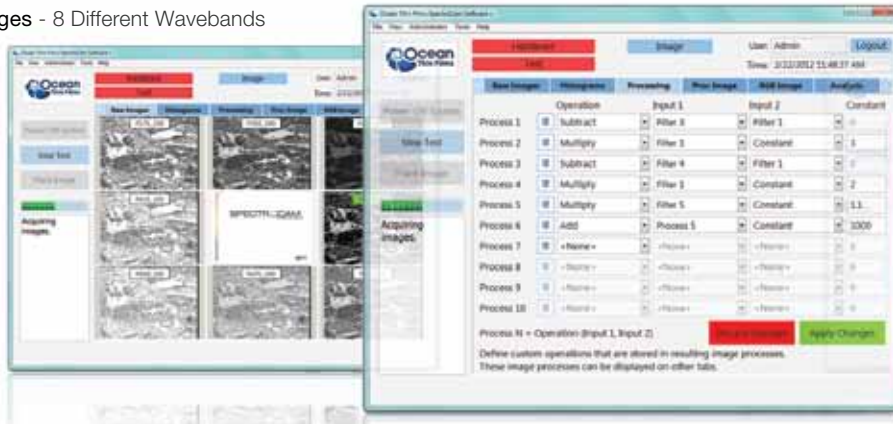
ges - 8 Different Wavebands

Ocean Thin Films

Hardware

Test

Image

User: Admin

Time: 2/22/2012 11:48:37 AM

Logout

Raw Images | Histograms | Processing | Proc Image | RGB Image | Analysis

Power Off System

Stop Test

Track Image

Acquiring Images

| | Operation | Input 1 | Input 2 | Constant |
|---|---|---|---|---|
| Process 1 | Subtract | Filter 8 | Filter 1 | 0 |
| Process 2 | Multiply | Filter 3 | Constant | 1 |
| Process 3 | Subtract | Filter 4 | Filter 1 | 0 |
| Process 4 | Multiply | Filter 3 | Constant | 2 |
| Process 5 | Multiply | Filter 5 | Constant | 1.1 |
| Process 6 | Add | Process 5 | Constant | 1000 |
| Process 7 | <None> | <None> | <None> | 0 |
| Process 8 | <None> | <None> | <None> | 0 |
| Process 9 | <None> | <None> | <None> | 0 |
| Process 10 | <None> | <None> | <None> | 0 |

Process N = Operation (Input 1, Input 2)

Discard Changes

Apply Changes

Define custom operations that are stored in resulting image processes. These image processes can be displayed on other tabs.

SPECTRI-CAM